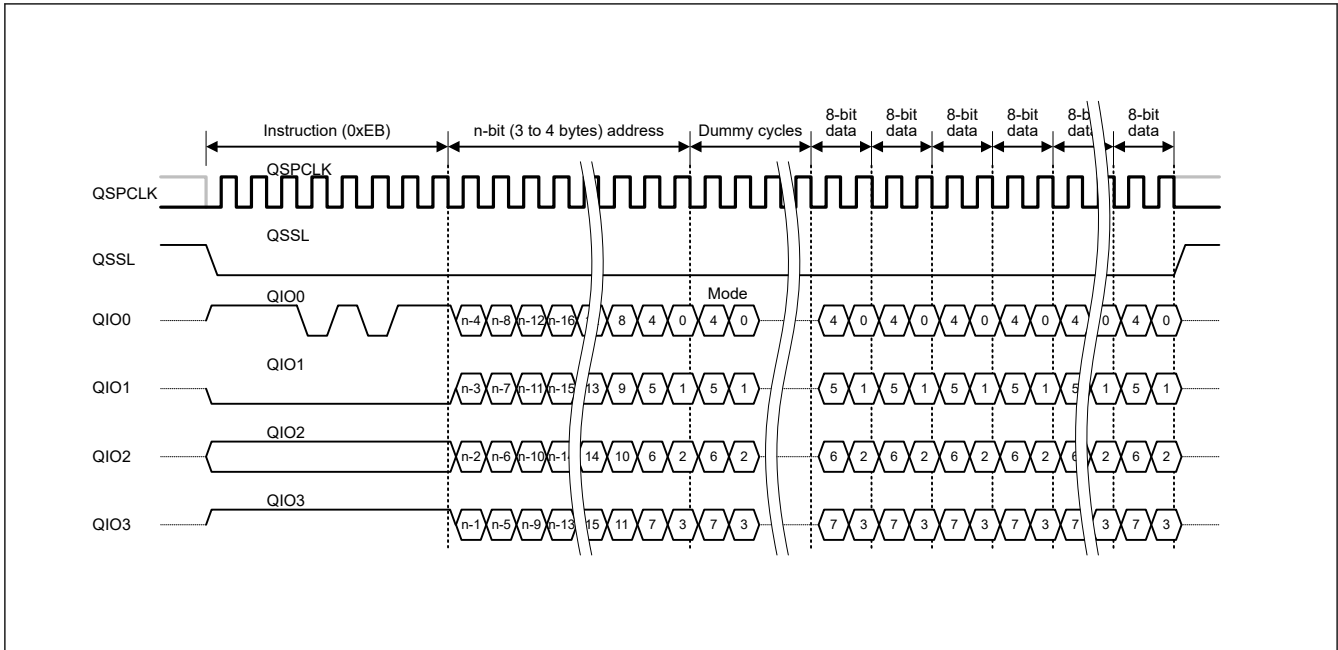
Instruction (0xEB)
n-bit (3 to 4 bytes) address
Dummy cycles
8-bit data
8-bit data
8-bit data
8-bit data
8-b dat
8-bit data

QSPCLK
QSPCLK

QSSL
QSSL

QIO0
QIO0
n-4 n-8 n-12 n-16 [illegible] 8 4 0
Mode
4 0
4 0 4 0 4 0 4 0 4 0 4 0

QIO1
QIO1
n-3 n-7 n-11 n-15 13 9 5 1 5 1
5 1 5 1 5 1 5 1 5 1 5 1

QIO2
QIO2
n-2 n-6 n-10 n-1 14 10 6 2 6 2
6 2 6 2 6 2 6 2 6 2 6 2

QIO3
QIO3
n-1 n-5 n-9 n-13 15 11 7 3 7 3
7 3 7 3 7 3 7 3 7 3 7 3